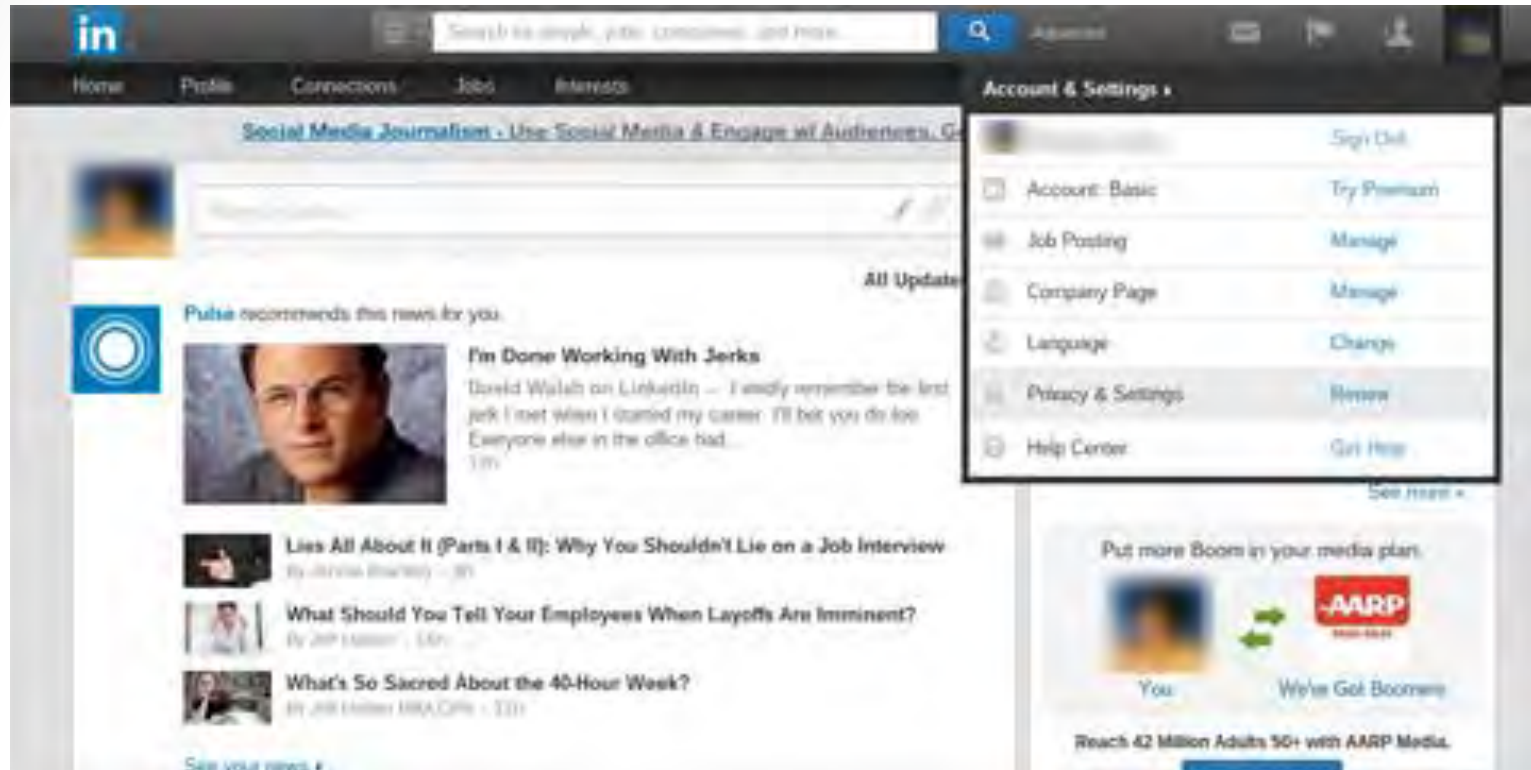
in

Search for people, jobs, companies, and more...

Advanced

Home Profile Connections Jobs Interests

Account & Settings ›

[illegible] Sign Out

Account: Basic Try Premium

Job Posting Manage

Company Page Manage

Language Change

Privacy & Settings Review

Help Center Get Help

Social Media Journalism - Use Social Media & Engage w/ Audiences. G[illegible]

Share an update...

All Updates

Pulse recommends this news for you.

I'm Done Working With Jerks

David Walsh on LinkedIn — I vividly remember the first jerk I met when I started my career. I'll bet you do too. Everyone else in the office had...

1m

Lies All About It (Parts I & II): Why You Shouldn't Lie on a Job Interview

By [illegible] · 8h

What Should You Tell Your Employees When Layoffs Are Imminent?

By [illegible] · 13h

What's So Sacred About the 40-Hour Week?

By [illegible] · 33h

See your news ›

See more »

Put more Boom in your media plan.

AARP

You We've Got Boomers

Reach 42 Million Adults 50+ with AARP Media.